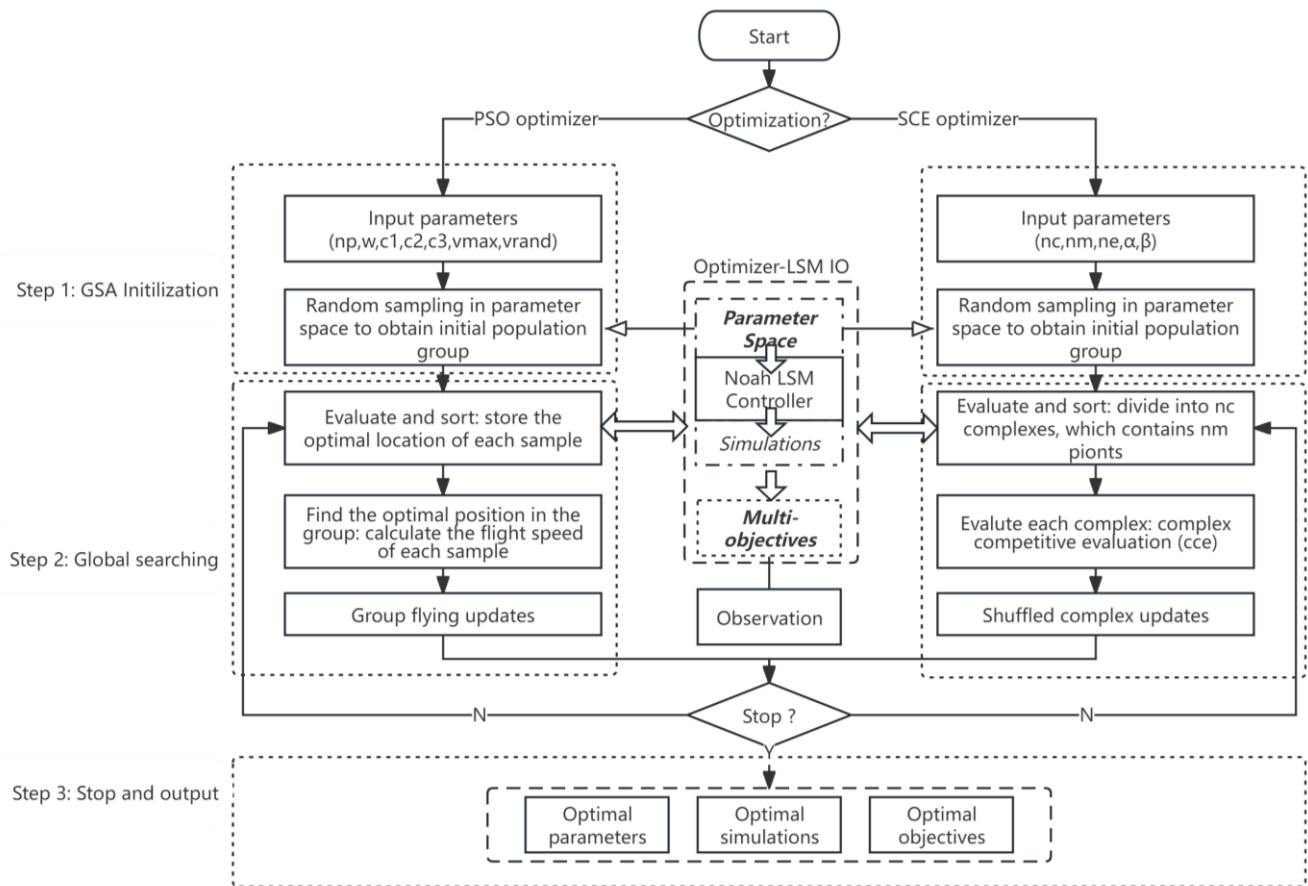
Start

Optimization?

PSO optimizer

SCE optimizer

Step 1: GSA Initilization

Input parameters (np,w,c1,c2,c3,vmax,vrand)

Random sampling in parameter space to obtain initial population group

Optimizer-LSM IO

Parameter Space

Noah LSM Controller

Simulations

Multi-objectives

Observation

Input parameters (nc,nm,ne,α,β)

Random sampling in parameter space to obtain initial population group

Step 2: Global searching

Evaluate and sort: store the optimal location of each sample

Find the optimal position in the group: calculate the flight speed of each sample

Group flying updates

Evaluate and sort: divide into nc complexes, which contains nm pionts

Evalute each complex: complex competitive evaluation (cce)

Shuffled complex updates

N

Stop ?

N

Y

Step 3: Stop and output

Optimal parameters

Optimal simulations

Optimal objectives